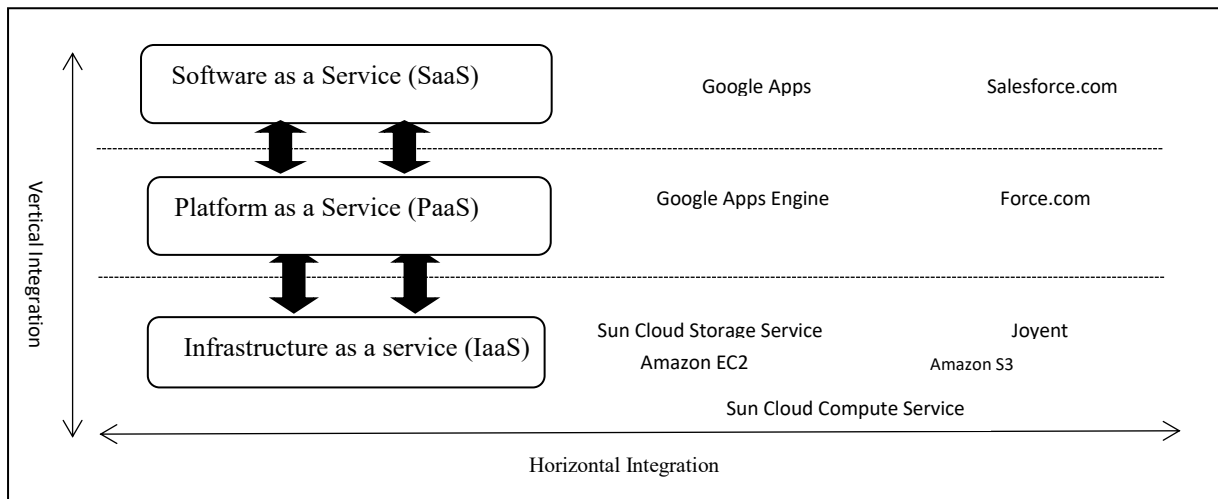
Software as a Service (SaaS)

Google Apps

Salesforce.com

Platform as a Service (PaaS)

Google Apps Engine

Force.com

Infrastructure as a service (IaaS)

Sun Cloud Storage Service

Joyent

Amazon EC2

Amazon S3

Sun Cloud Compute Service

Vertical Integration

Horizontal Integration